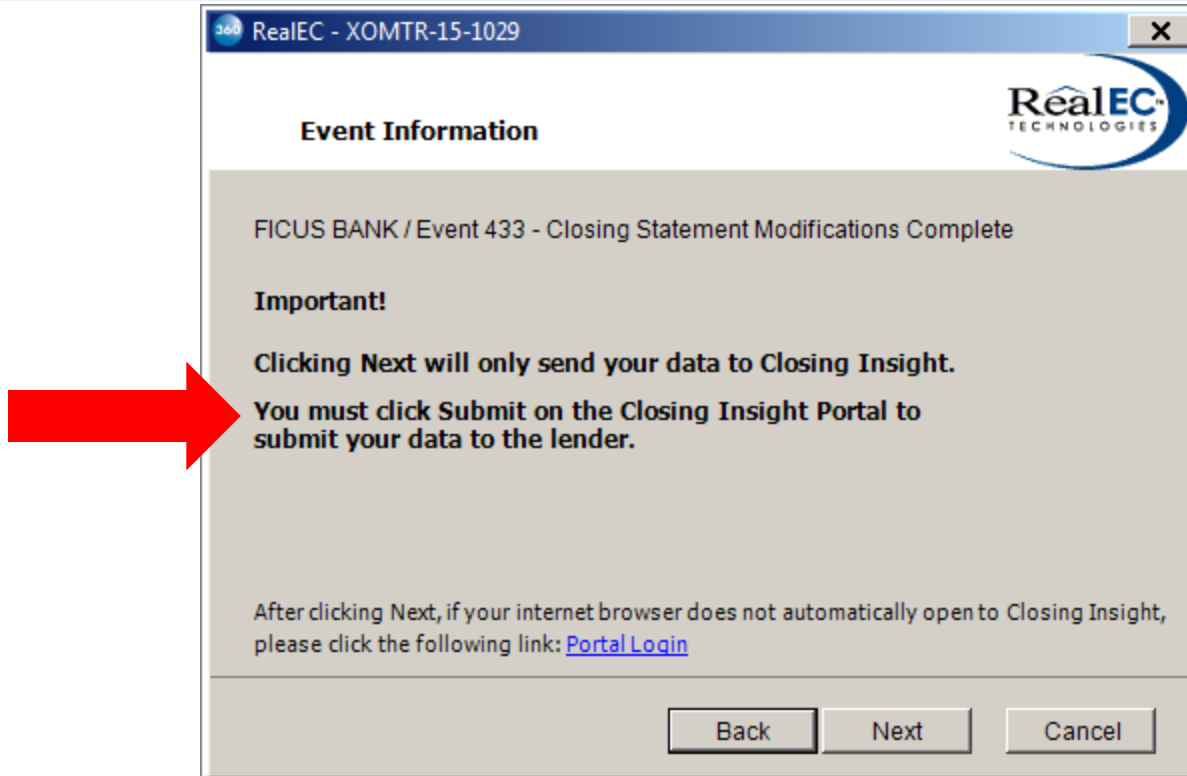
360 RealEC - XOMTR-15-1029

X

Event Information

RealEC TECHNOLOGIES

FICUS BANK / Event 433 - Closing Statement Modifications Complete

Important!

Clicking Next will only send your data to Closing Insight.

You must click Submit on the Closing Insight Portal to submit your data to the lender.

After clicking Next, if your internet browser does not automatically open to Closing Insight, please click the following link: Portal Login

Back Next Cancel